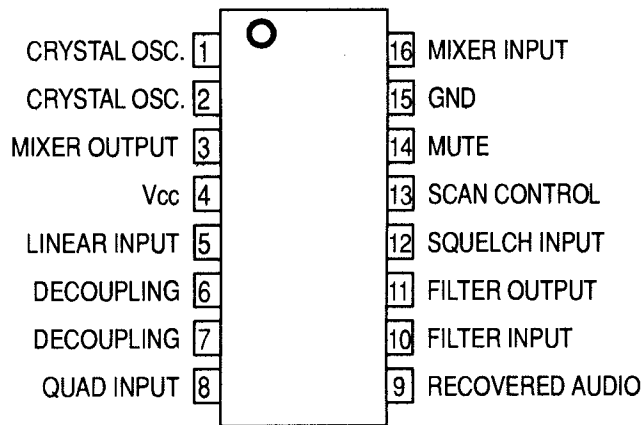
CRYSTAL OSC. 1
CRYSTAL OSC. 2
MIXER OUTPUT 3
Vcc 4
LINEAR INPUT 5
DECOUPLING 6
DECOUPLING 7
QUAD INPUT 8

16 MIXER INPUT
15 GND
14 MUTE
13 SCAN CONTROL
12 SQUELCH INPUT
11 FILTER OUTPUT
10 FILTER INPUT
9 RECOVERED AUDIO